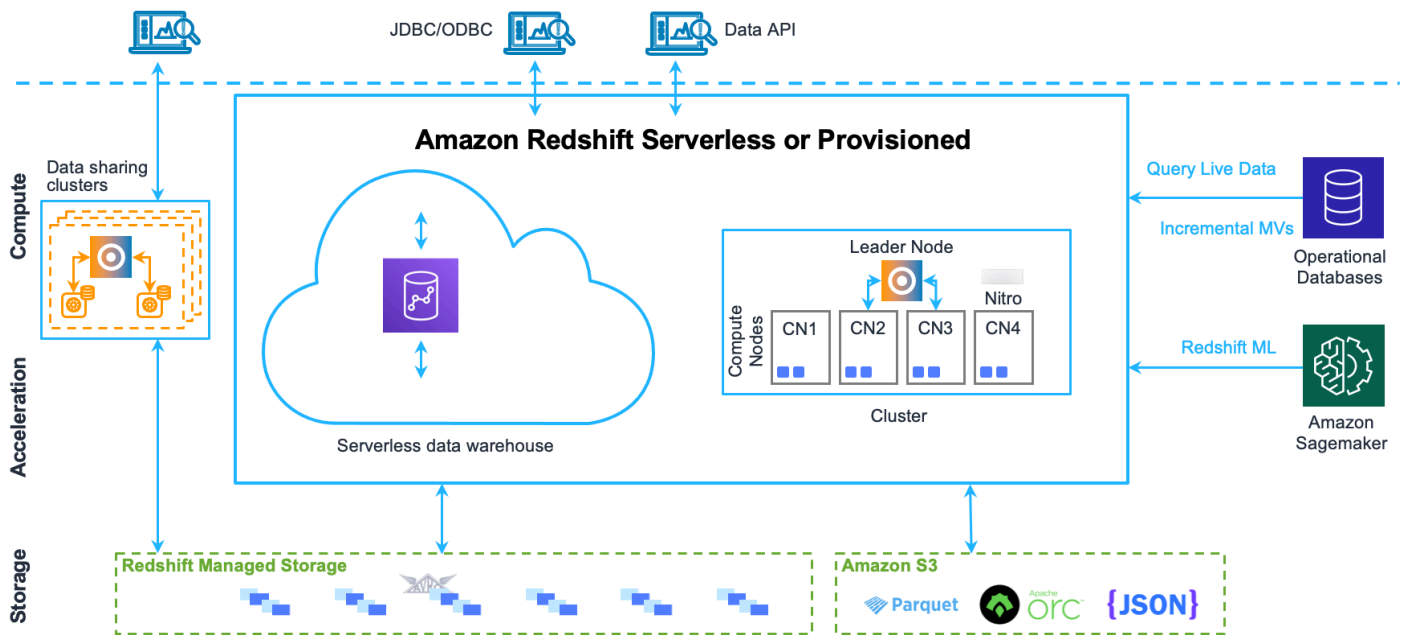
JDBC/ODBC

Data API

Amazon Redshift Serverless or Provisioned

Compute

Data sharing clusters

Query Live Data

Incremental MVs

Operational Databases

Leader Node

Nitro

Compute Nodes

CN1

CN2

CN3

CN4

Redshift ML

Amazon Sagemaker

Cluster

Acceleration

Serverless data warehouse

Storage

Redshift Managed Storage

Amazon S3

Parquet

Apache orc

{JSON}